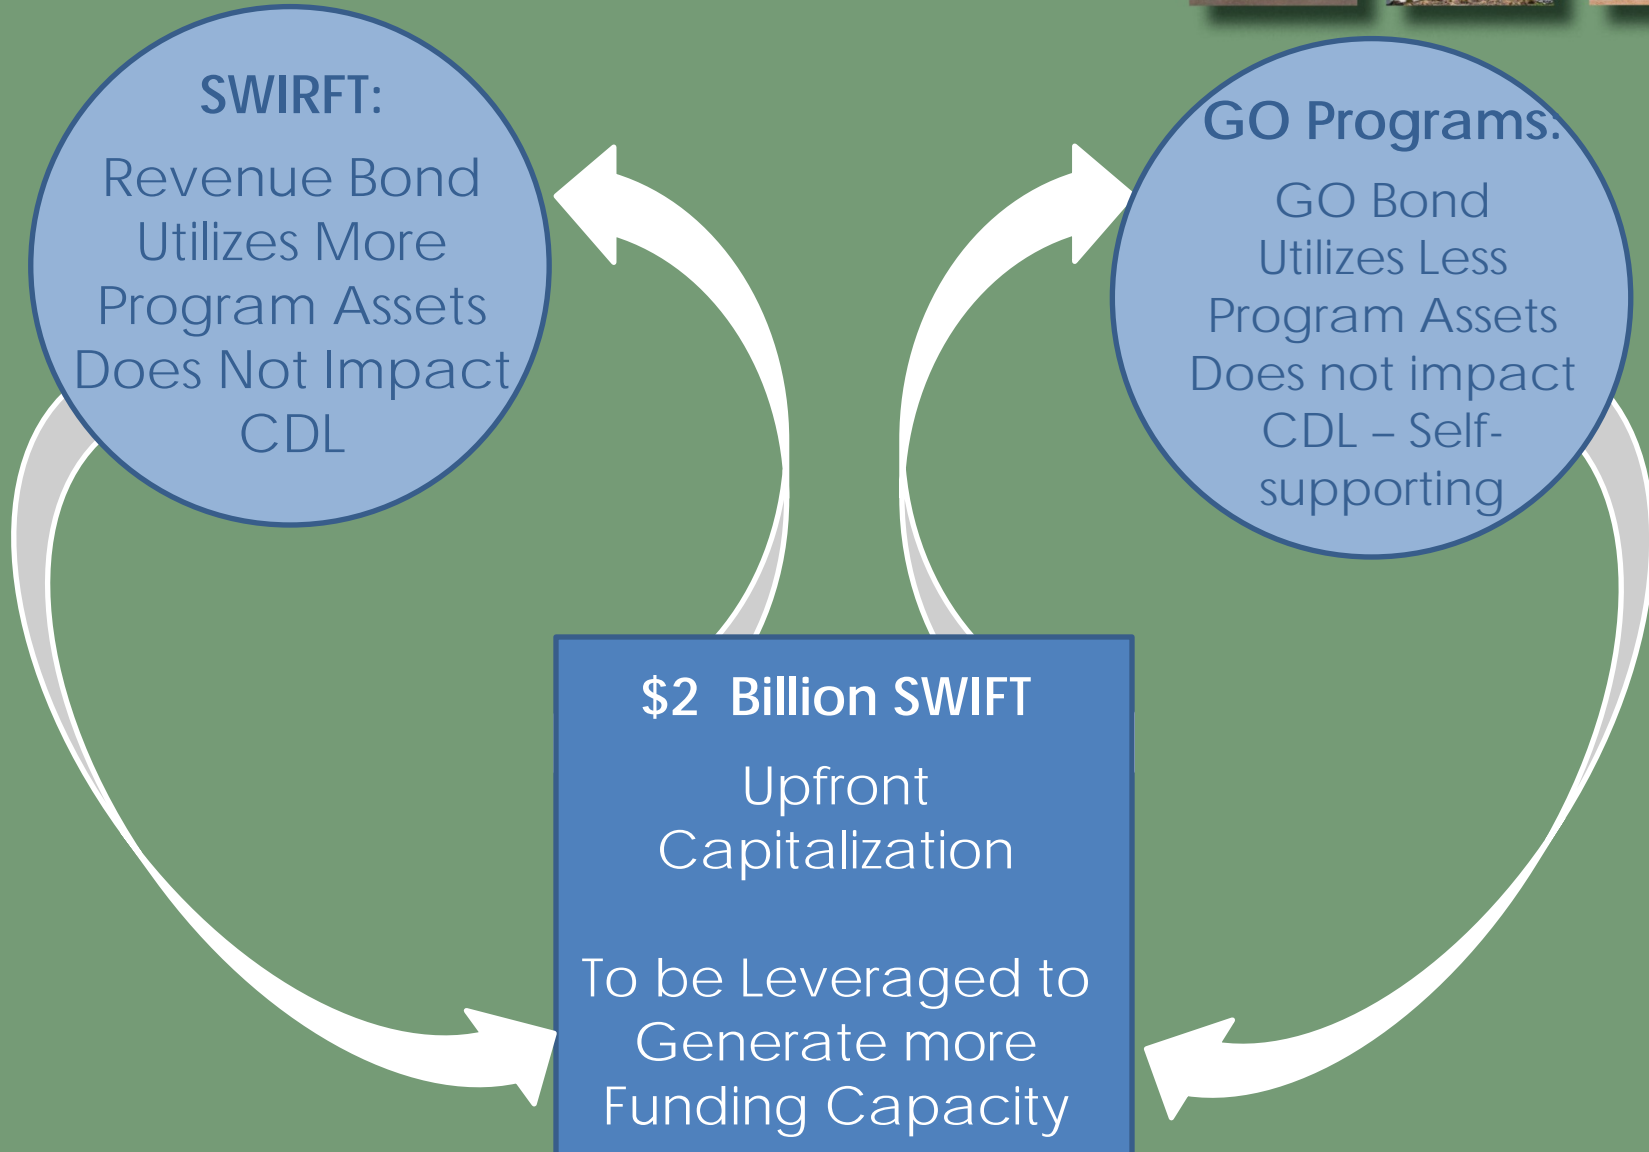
SWIRFT:

Revenue Bond Utilizes More Program Assets Does Not Impact CDL

GO Programs:

GO Bond Utilizes Less Program Assets Does not impact CDL – Self-supporting

$2 Billion SWIFT

Upfront Capitalization

To be Leveraged to Generate more Funding Capacity